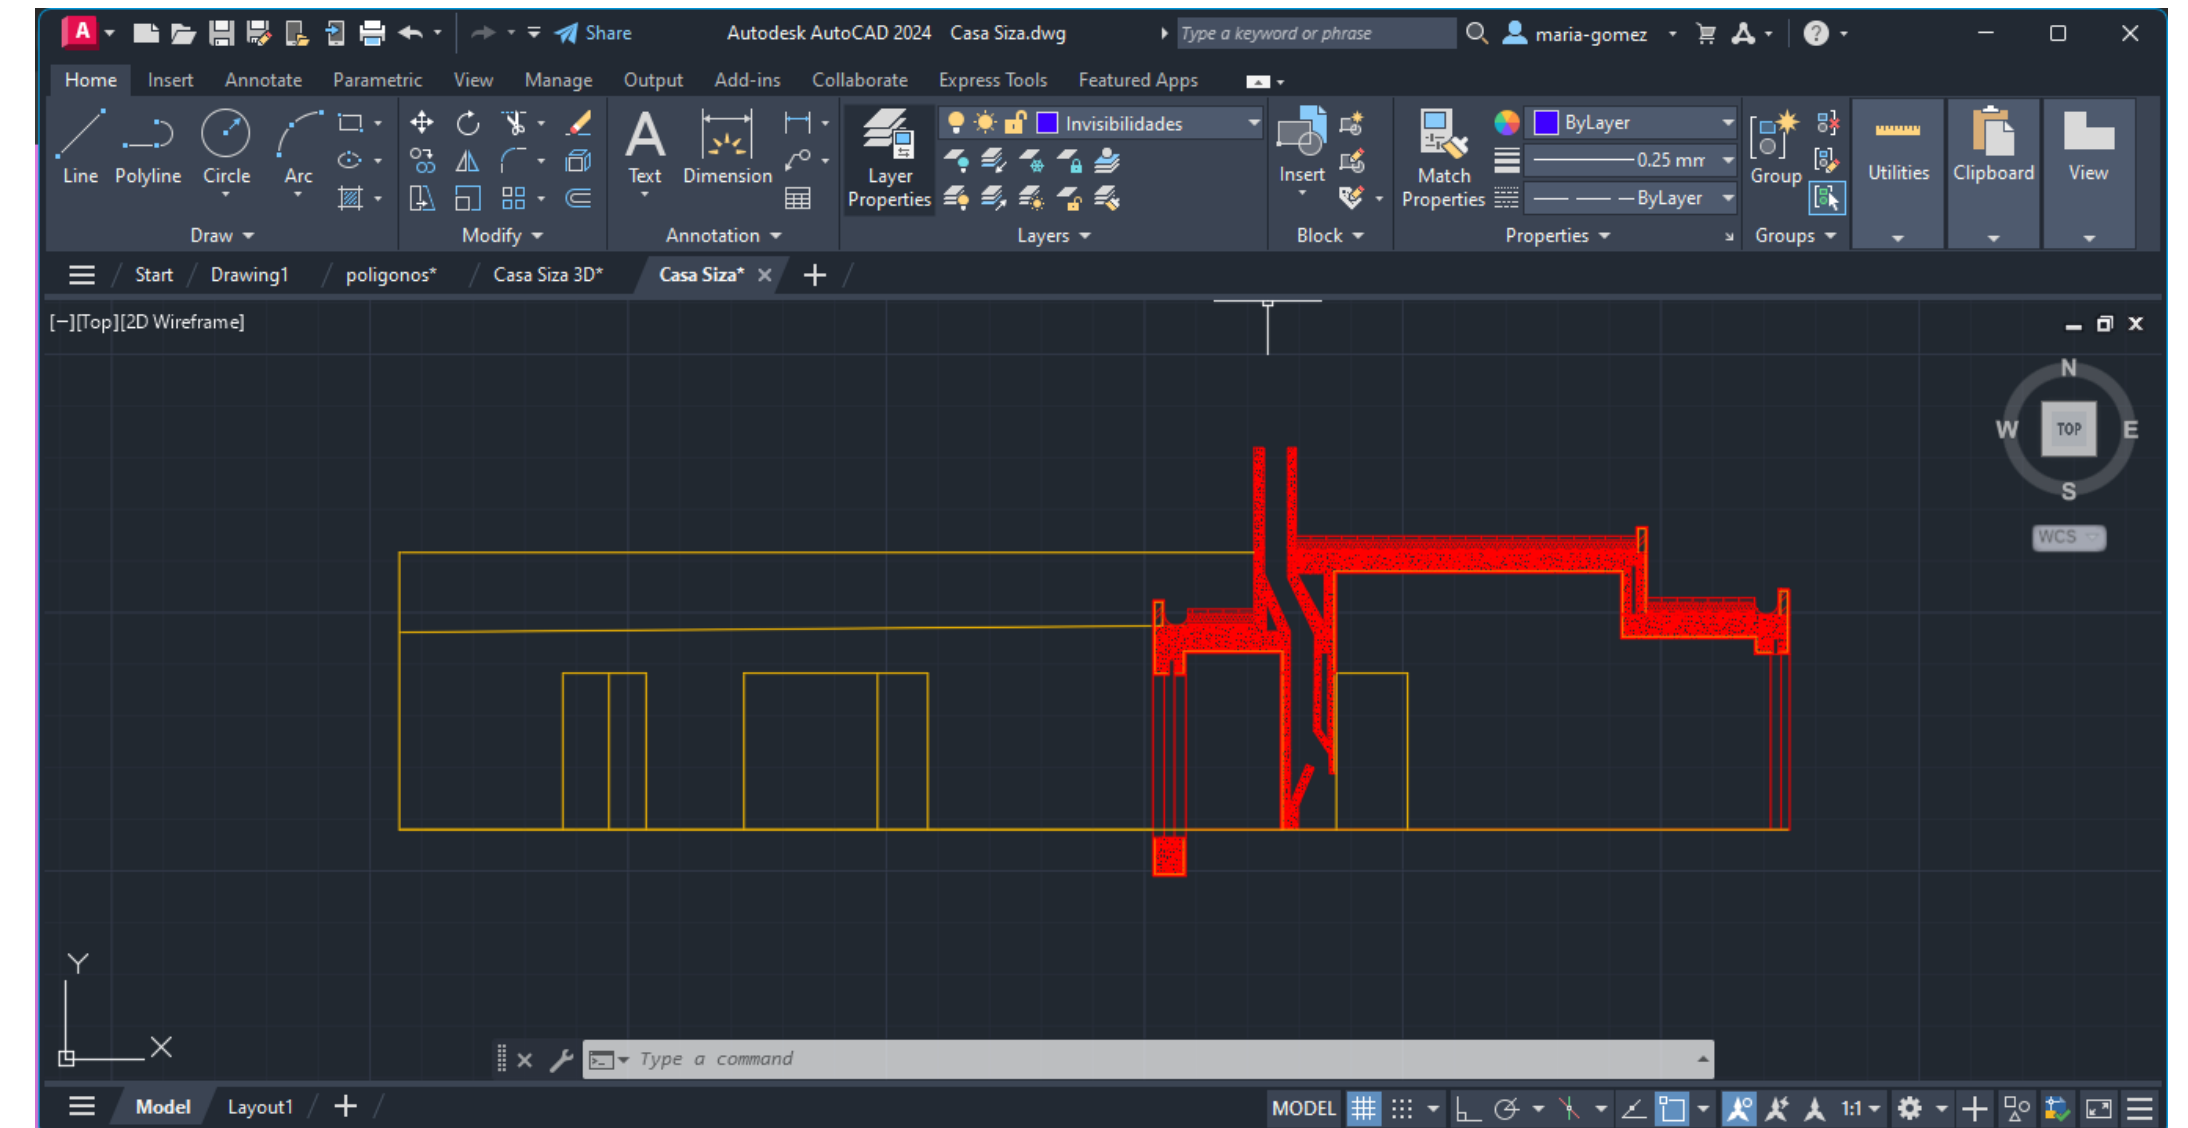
Share Autodesk AutoCAD 2024 Casa Siza.dwg Type a keyword or phrase maria-gomez

Home Insert Annotate Parametric View Manage Output Add-ins Collaborate Express Tools Featured Apps

Line Polyline Circle Arc
Draw
Modify
Text Dimension
Annotation
Layer Properties
Invisibilidades
Layers
Insert
Block
Match Properties
ByLayer
0.25 mm
ByLayer
Properties
Group
Groups
Utilities
Clipboard
View

Start Drawing1 poligonos* Casa Siza 3D* Casa Siza*

[−][Top][2D Wireframe]

N
W TOP E
S
WCS

Y
X

Type a command

Model Layout1

MODEL 1:1